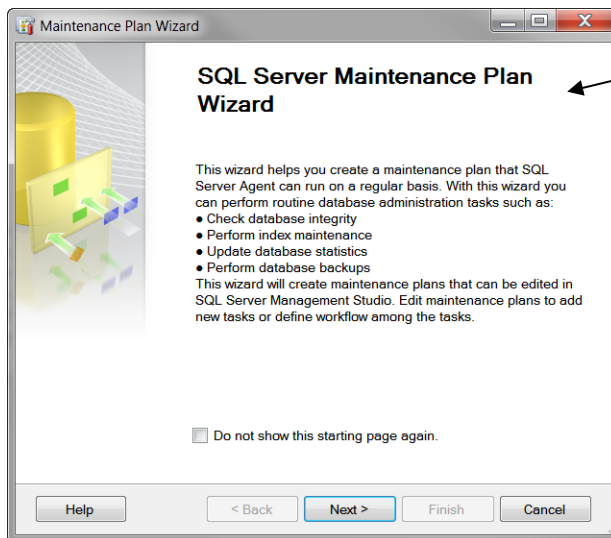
Maintenance Plan Wizard

SQL Server Maintenance Plan Wizard

This wizard helps you create a maintenance plan that SQL Server Agent can run on a regular basis. With this wizard you can perform routine database administration tasks such as:
● Check database integrity
● Perform index maintenance
● Update database statistics
● Perform database backups
This wizard will create maintenance plans that can be edited in SQL Server Management Studio. Edit maintenance plans to add new tasks or define workflow among the tasks.

Do not show this starting page again.

Help
< Back
Next >
Finish
Cancel